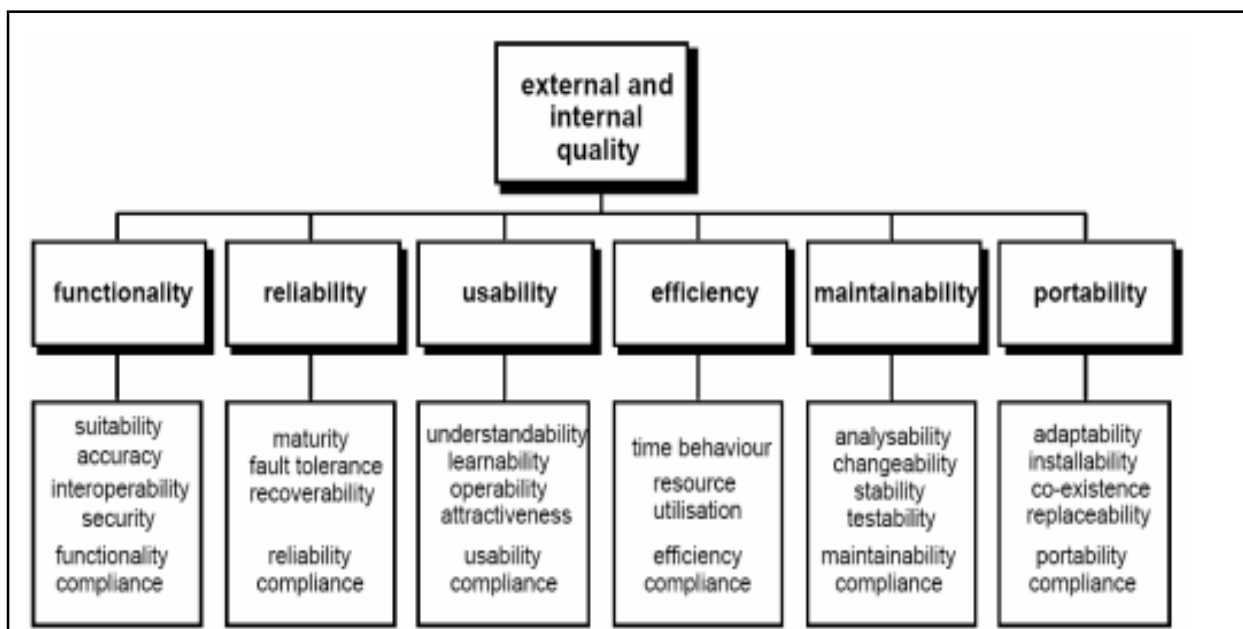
external and internal quality

functionality

suitability
accuracy
interoperability
security

functionality compliance

reliability

maturity
fault tolerance
recoverability

reliability compliance

usability

understandability
learnability
operability
attractiveness

usability compliance

efficiency

time behaviour
resource utilisation

efficiency compliance

maintainability

analysability
changeability
stability
testability

maintainability compliance

portability

adaptability
installability
co-existence
replaceability

portability compliance